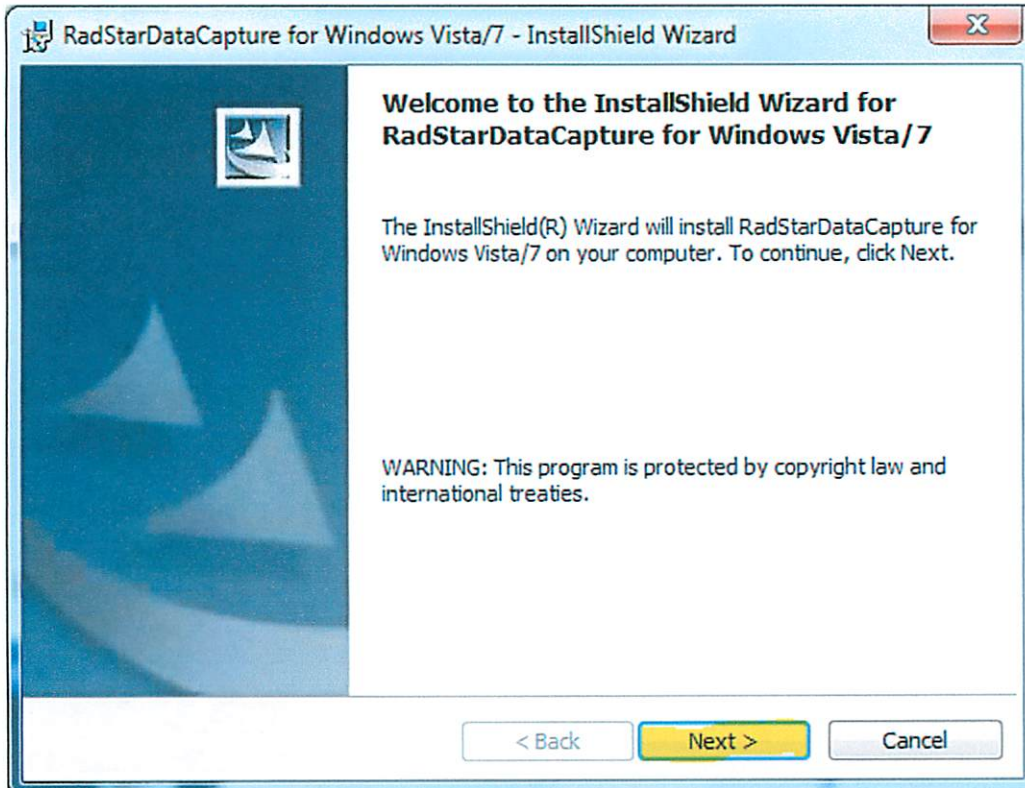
RadStarDataCapture for Windows Vista/7 - InstallShield Wizard

Welcome to the InstallShield Wizard for RadStarDataCapture for Windows Vista/7

The InstallShield(R) Wizard will install RadStarDataCapture for Windows Vista/7 on your computer. To continue, click Next.

WARNING: This program is protected by copyright law and international treaties.

< Back

Next >

Cancel